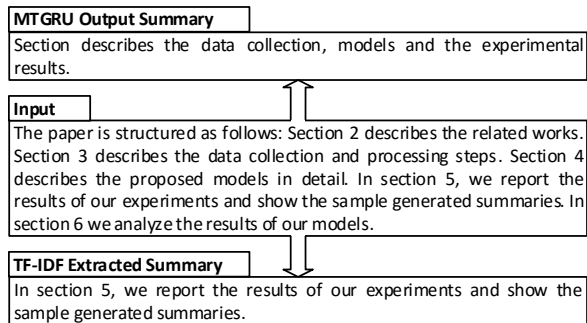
MTGRU Output Summary

Section describes the data collection, models and the experimental results.

Input

The paper is structured as follows: Section 2 describes the related works. Section 3 describes the data collection and processing steps. Section 4 describes the proposed models in detail. In section 5, we report the results of our experiments and show the sample generated summaries. In section 6 we analyze the results of our models.

TF-IDF Extracted Summary

In section 5, we report the results of our experiments and show the sample generated summaries.